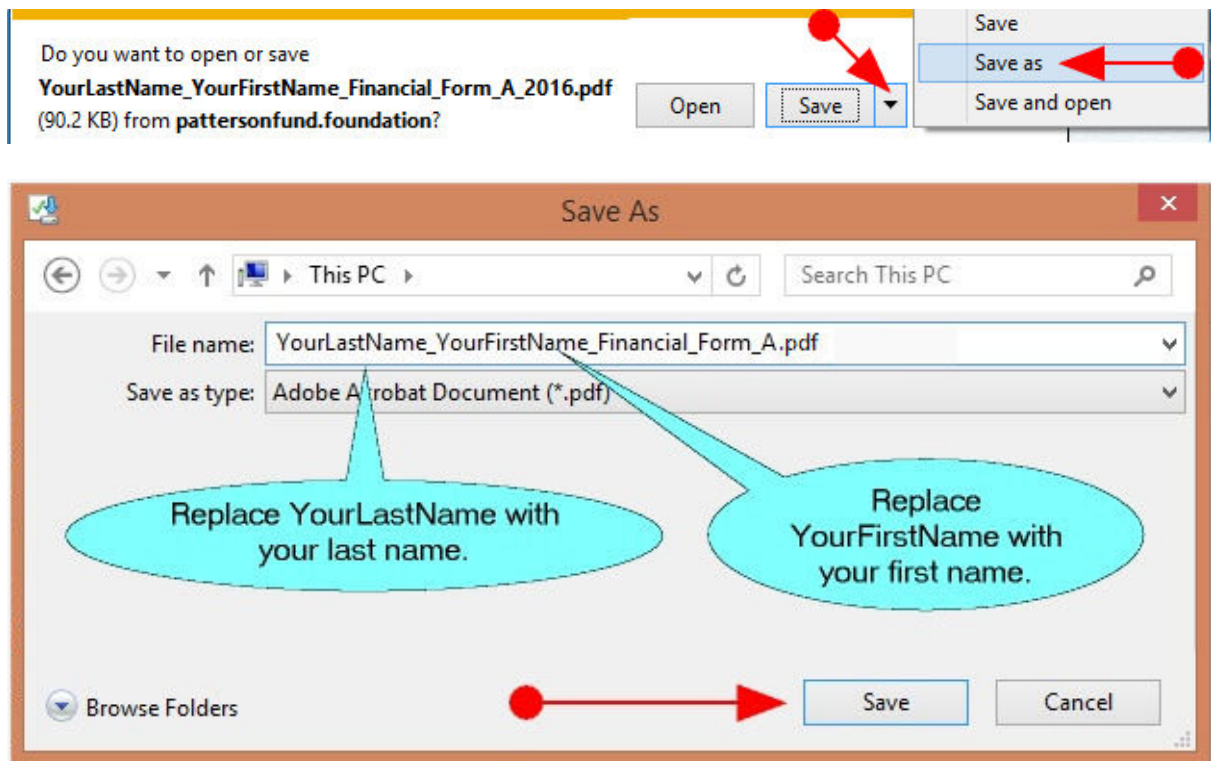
Do you want to open or save
YourLastName_YourFirstName_Financial_Form_A_2016.pdf
(90.2 KB) from pattersonfund.foundation?

Open

Save

Save

Save as

Save and open

Save As

This PC

Search This PC

File name: YourLastName_YourFirstName_Financial_Form_A.pdf

Save as type: Adobe Acrobat Document (*.pdf)

Replace YourLastName with your last name.

Replace YourFirstName with your first name.

Browse Folders

Save

Cancel